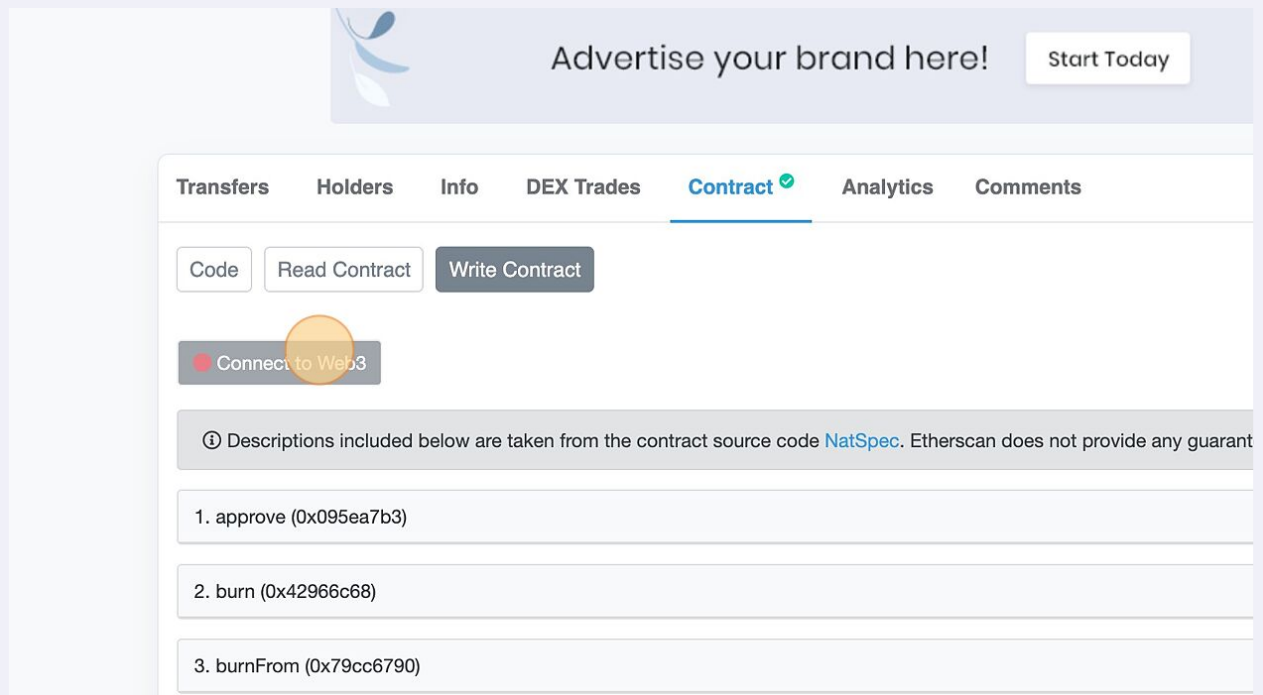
Advertise your brand here! Start Today

Transfers Holders Info DEX Trades Contract Analytics Comments

Code Read Contract Write Contract

Connect to Web3

ⓘ Descriptions included below are taken from the contract source code NatSpec. Etherscan does not provide any guarant

1. approve (0x095ea7b3)

2. burn (0x42966c68)

3. burnFrom (0x79cc6790)